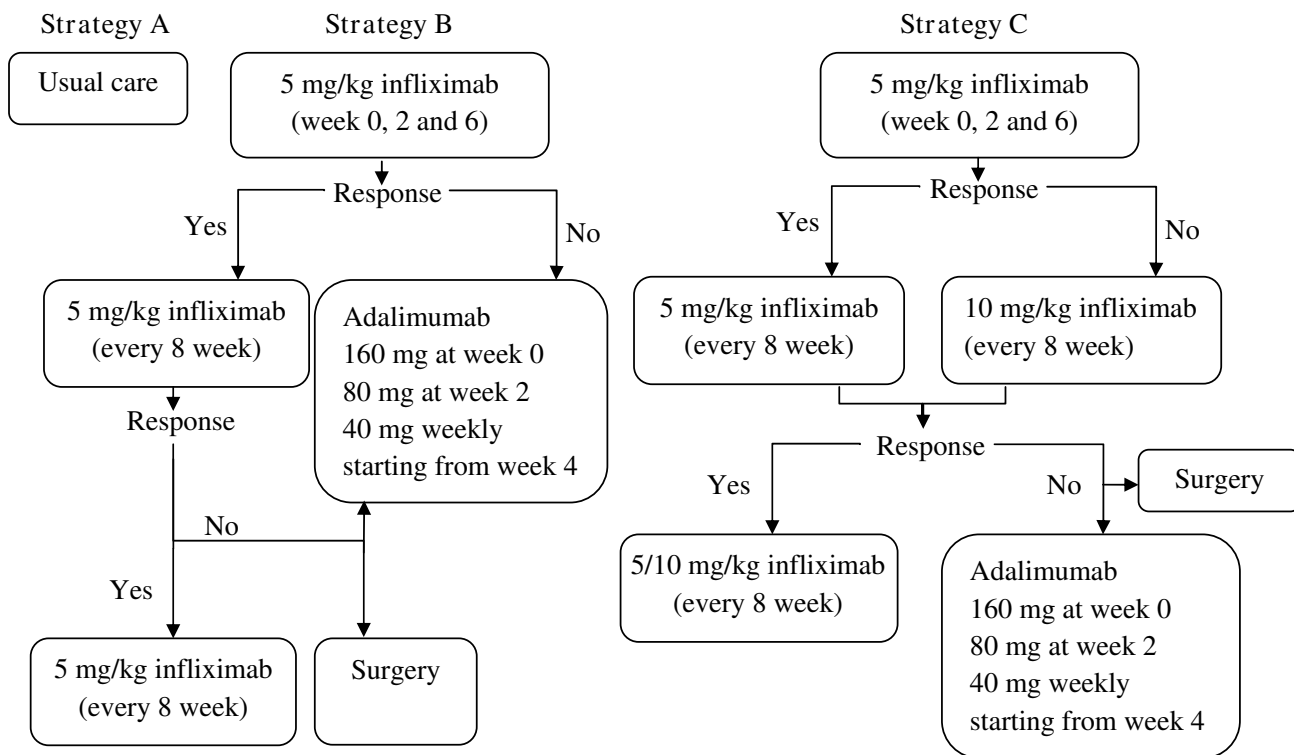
Strategy A

Usual care

Strategy B

5 mg/kg infliximab (week 0, 2 and 6)

Response

Yes

No

5 mg/kg infliximab (every 8 week)

Adalimumab
160 mg at week 0
80 mg at week 2
40 mg weekly
starting from week 4

Response

No

Yes

5 mg/kg infliximab (every 8 week)

Surgery

Strategy C

5 mg/kg infliximab (week 0, 2 and 6)

Response

Yes

No

5 mg/kg infliximab (every 8 week)

10 mg/kg infliximab (every 8 week)

Response

Yes

No

Surgery

5/10 mg/kg infliximab (every 8 week)

Adalimumab
160 mg at week 0
80 mg at week 2
40 mg weekly
starting from week 4